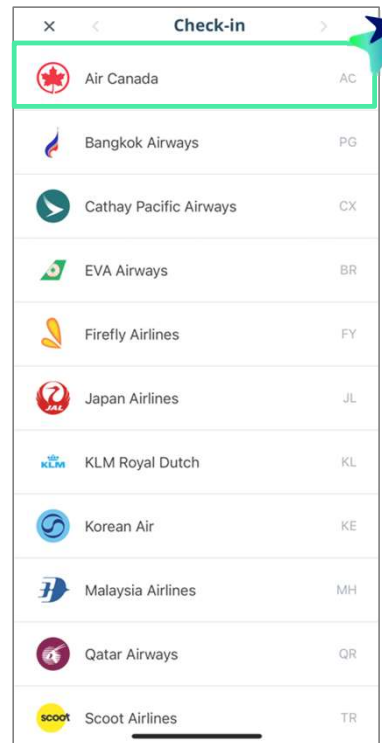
× < Check-in >

Air Canada AC

Bangkok Airways PG

Cathay Pacific Airways CX

EVA Airways BR

Firefly Airlines FY

JAL Japan Airlines JL

KLM KLM Royal Dutch KL

Korean Air KE

Malaysia Airlines MH

Qatar Airways QR

scoot Scoot Airlines TR